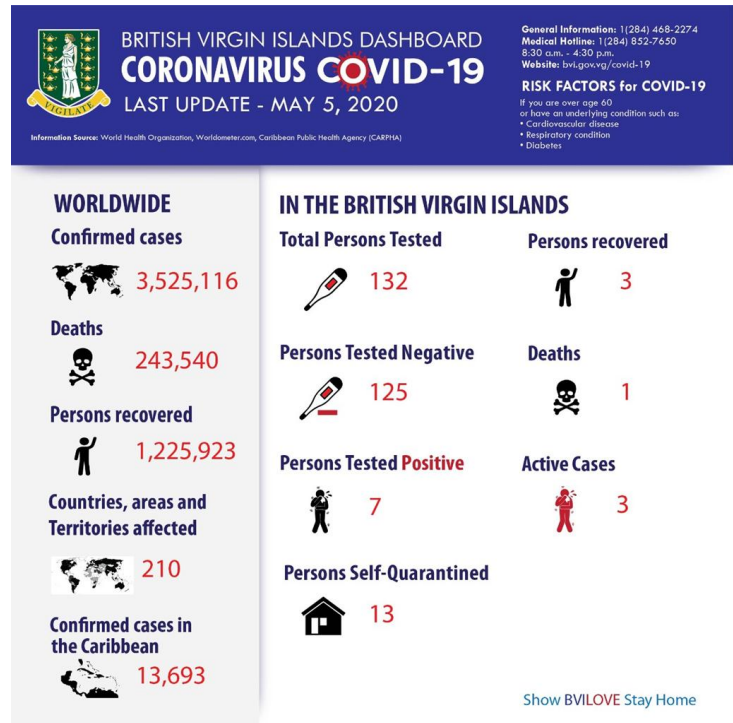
VIGILATE

BRITISH VIRGIN ISLANDS DASHBOARD
CORONAVIRUS COVID-19
LAST UPDATE - MAY 5, 2020

Information Source: World Health Organization, Worldometer.com, Caribbean Public Health Agency (CARPHA)

General Information: 1(284) 468-2274
Medical Hotline: 1(284) 852-7650
8:30 a.m. - 4:30 p.m.
Website: bvi.gov.vg/covid-19

RISK FACTORS for COVID-19
If you are over age 60 or have an underlying condition such as:
• Cardiovascular disease
• Respiratory condition
• Diabetes

WORLDWIDE

Confirmed cases
3,525,116

Deaths
243,540

Persons recovered
1,225,923

Countries, areas and Territories affected
210

Confirmed cases in the Caribbean
13,693

IN THE BRITISH VIRGIN ISLANDS

Total Persons Tested
132

Persons recovered
3

Persons Tested Negative
125

Deaths
1

Persons Tested Positive
7

Active Cases
3

Persons Self-Quarantined
13

Show BVILOVE Stay Home